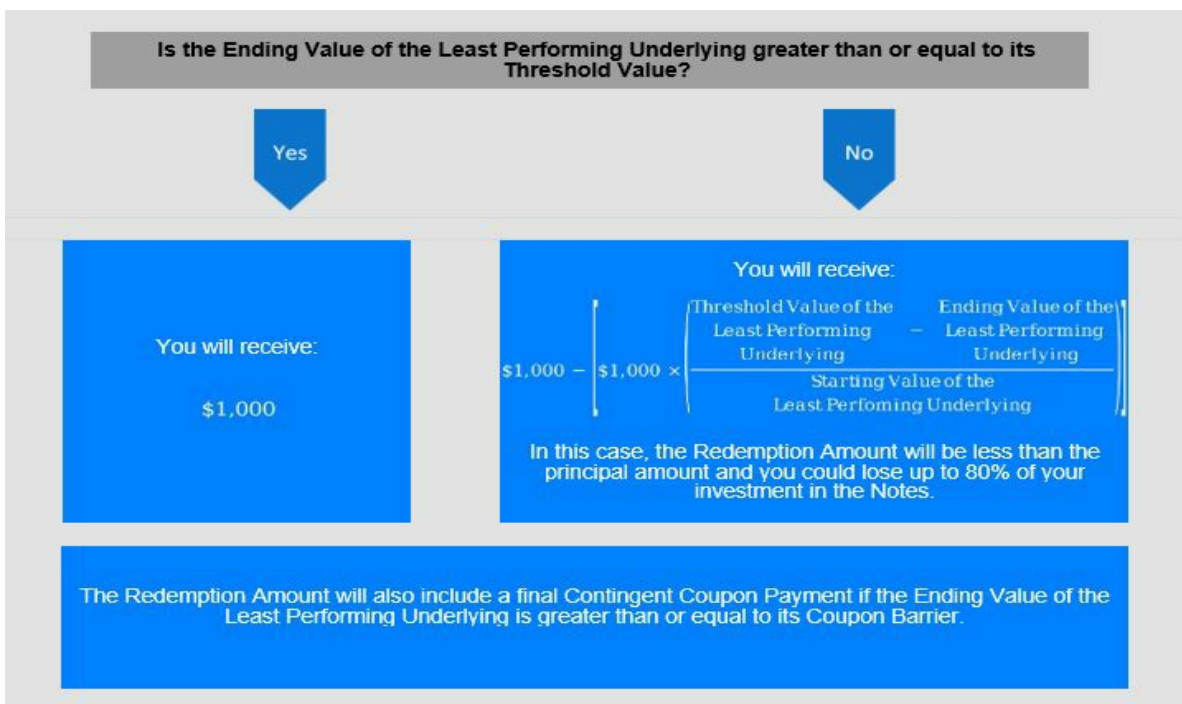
Is the Ending Value of the Least Performing Underlying greater than or equal to its Threshold Value?

Yes

No

You will receive:

\$1,000

You will receive:

$\$1,000 - \left[\$1,000 \times \left(\frac{\text{Threshold Value of the Least Performing Underlying} - \text{Ending Value of the Least Performing Underlying}}{\text{Starting Value of the Least Perfoming Underlying}}\right)\right]$

In this case, the Redemption Amount will be less than the principal amount and you could lose up to 80% of your investment in the Notes.

The Redemption Amount will also include a final Contingent Coupon Payment if the Ending Value of the Least Performing Underlying is greater than or equal to its Coupon Barrier.